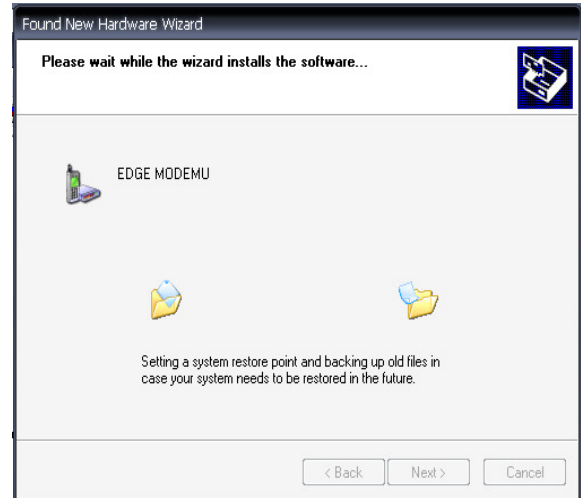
Found New Hardware Wizard

Please wait while the wizard installs the software...

EDGE MODEMU

Setting a system restore point and backing up old files in case your system needs to be restored in the future.

< Back
Next >
Cancel